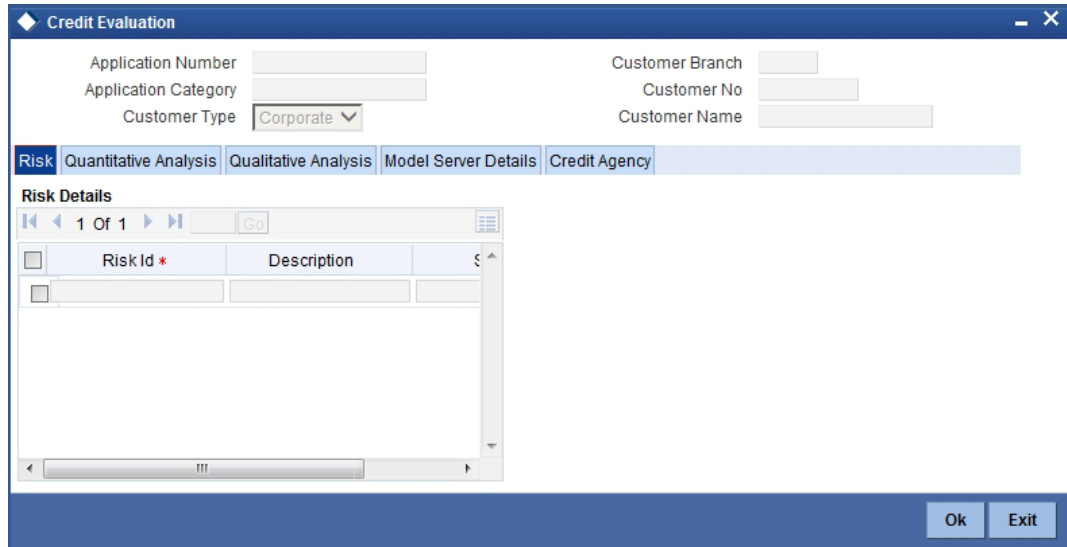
Credit Evaluation

Application Number
Application Category
Customer Type Corporate

Customer Branch
Customer No
Customer Name

Risk | Quantitative Analysis | Qualitative Analysis | Model Server Details | Credit Agency

Risk Details

1 Of 1 Go

| | Risk Id * | Description | S |
|---|---|---|---|
| | | | |

Ok Exit